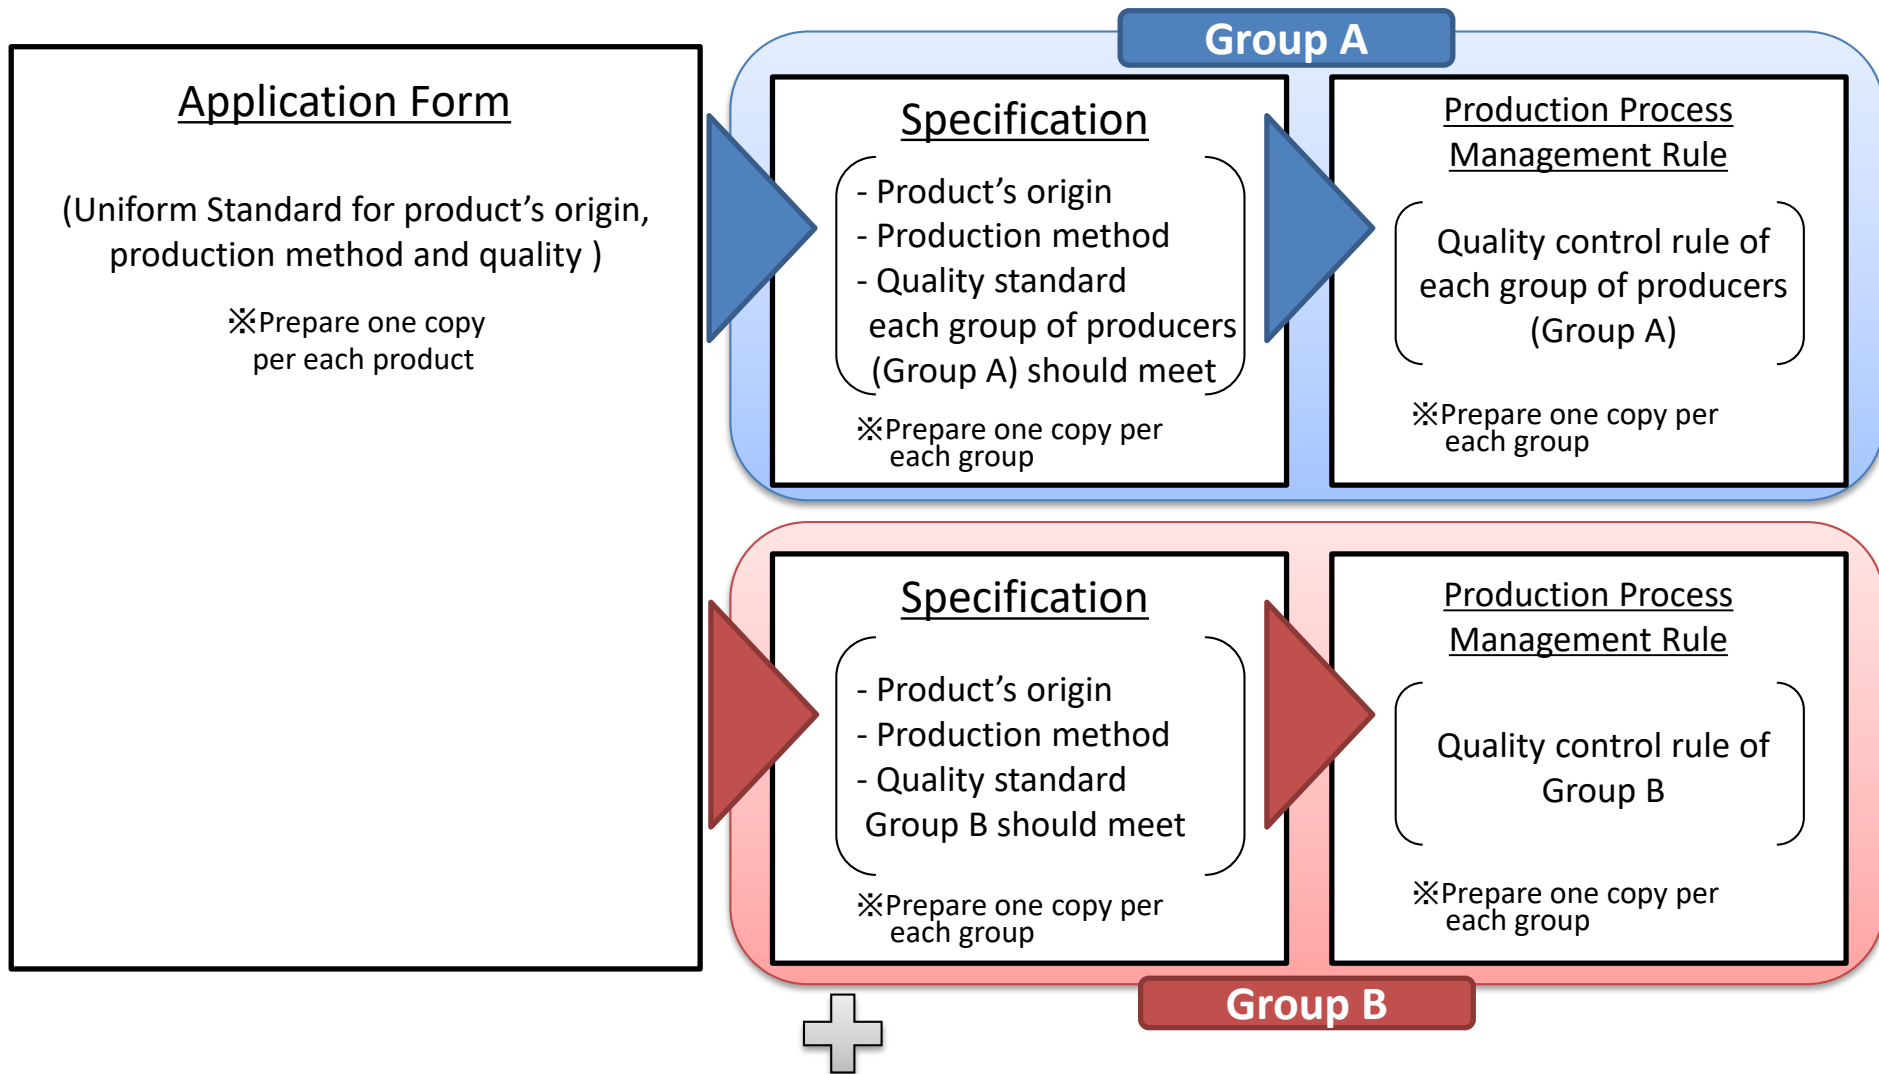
Application Form

(Uniform Standard for product’s origin, production method and quality )

※Prepare one copy per each product

Group A

Specification

- Product’s origin
- Production method
- Quality standard each group of producers (Group A) should meet

※Prepare one copy per each group

Production Process Management Rule

Quality control rule of each group of producers (Group A)

※Prepare one copy per each group

Specification

- Product’s origin
- Production method
- Quality standard Group B should meet

※Prepare one copy per each group

Production Process Management Rule

Quality control rule of Group B

※Prepare one copy per each group

Group B